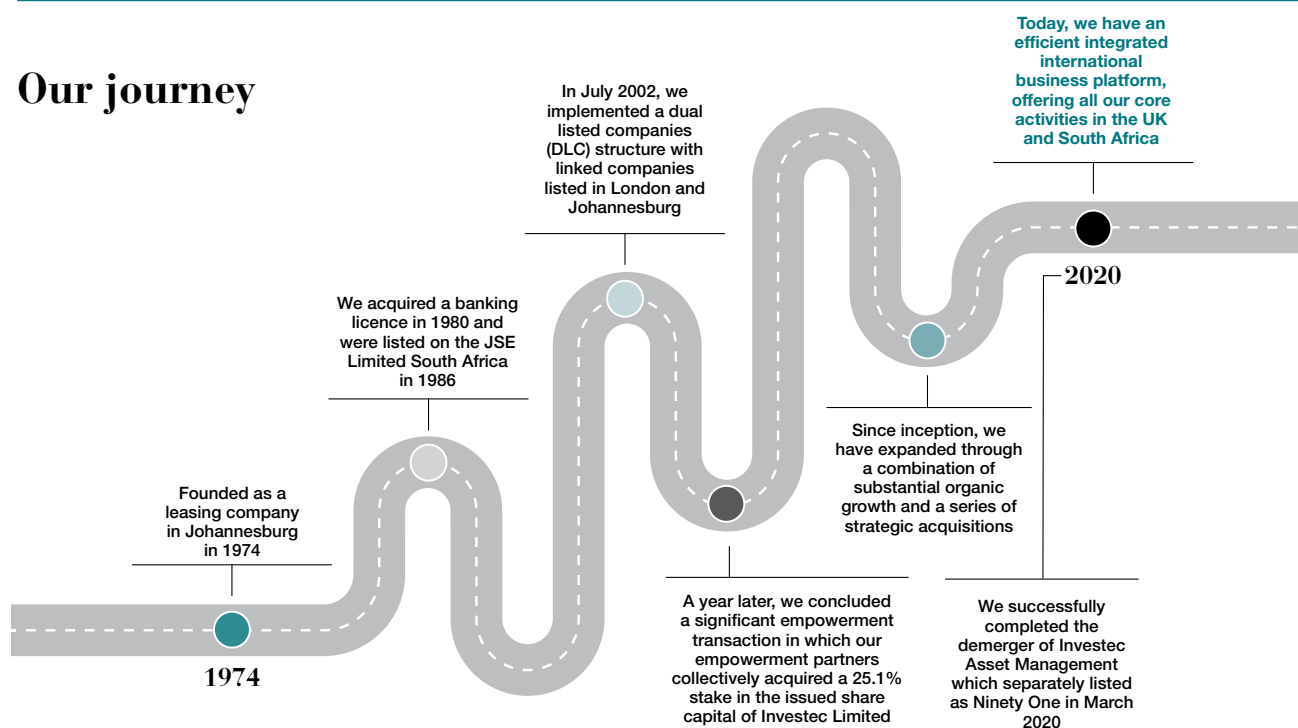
Our journey

Founded as a leasing company in Johannesburg in 1974

1974

We acquired a banking licence in 1980 and were listed on the JSE Limited South Africa in 1986

In July 2002, we implemented a dual listed companies (DLC) structure with linked companies listed in London and Johannesburg

A year later, we concluded a significant empowerment transaction in which our empowerment partners collectively acquired a 25.1% stake in the issued share capital of Investec Limited

Since inception, we have expanded through a combination of substantial organic growth and a series of strategic acquisitions

Today, we have an efficient integrated international business platform, offering all our core activities in the UK and South Africa

2020

We successfully completed the demerger of Investec Asset Management which separately listed as Ninety One in March 2020